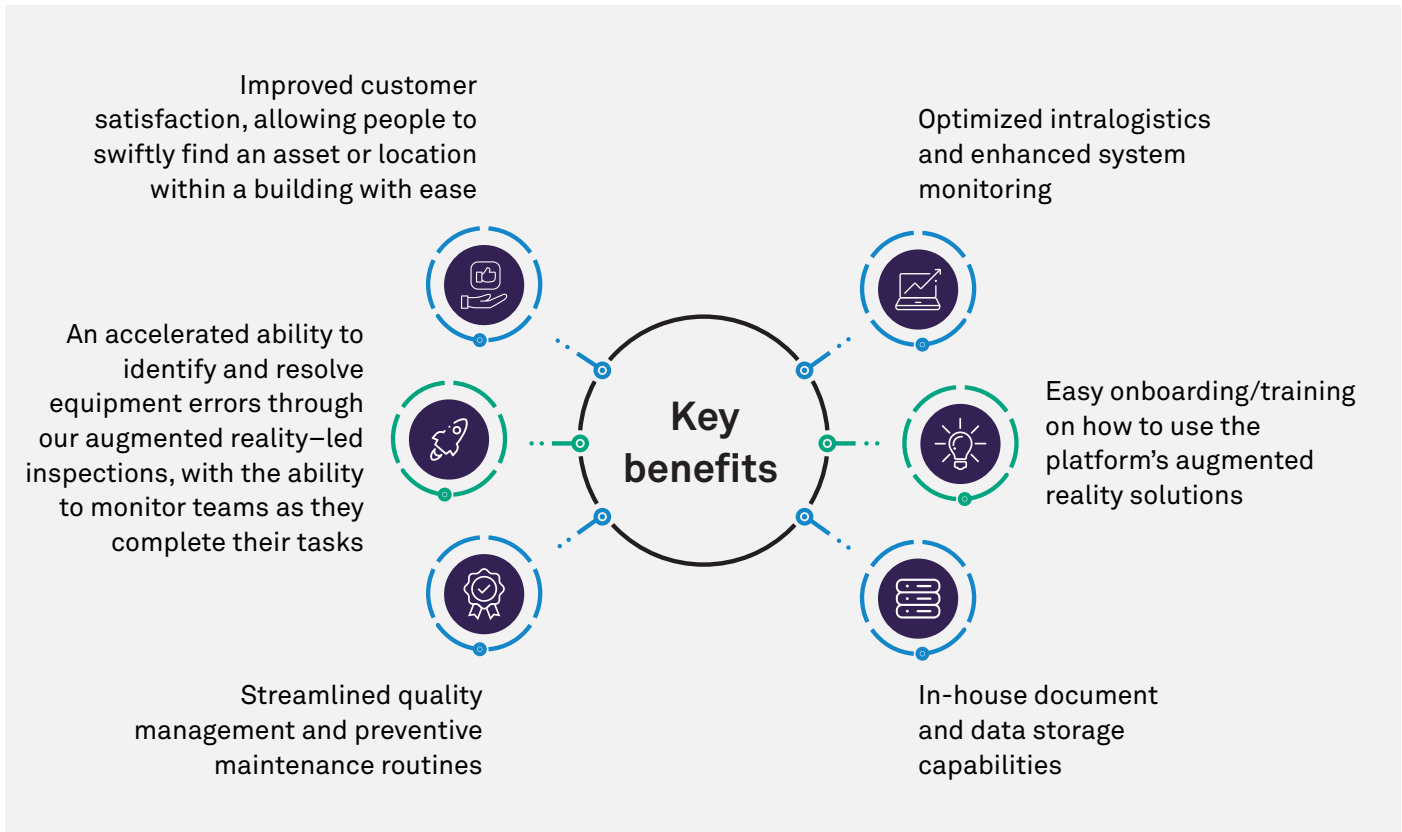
Improved customer satisfaction, allowing people to swiftly find an asset or location within a building with ease

Optimized intralogistics and enhanced system monitoring

An accelerated ability to identify and resolve equipment errors through our augmented reality–led inspections, with the ability to monitor teams as they complete their tasks

Key benefits

Easy onboarding/training on how to use the platform's augmented reality solutions

Streamlined quality management and preventive maintenance routines

In-house document and data storage capabilities